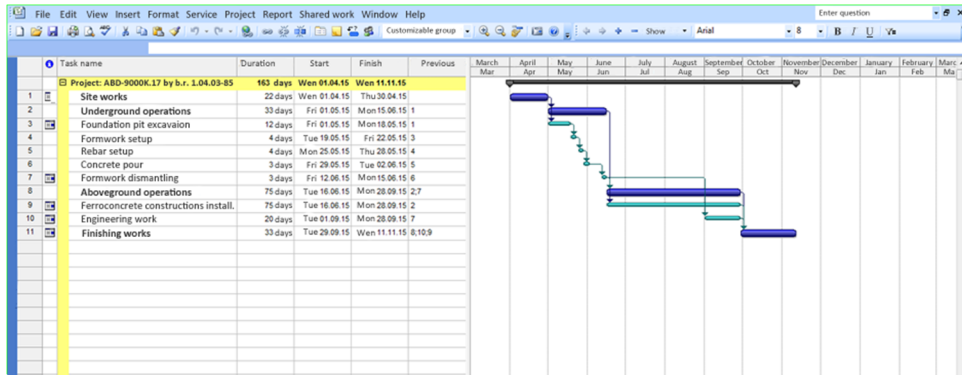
File Edit View Insert Format Service Project Report Shared work Window Help

Enter question

Customizable group - Show - Arial - 8 - B I U

| | | Task name | Duration | Start | Finish | Previous |
|---|---|---|---|---|---|---|
| | | Project: ABD-9000K.17 by b.r. 1.04.03-85 | 163 days | Wen 01.04.15 | Wen 11.11.15 | |
| 1 | | Site works | 22 days | Wen 01.04.15 | Thu 30.04.15 | |
| 2 | | Underground operations | 33 days | Fri 01.05.15 | Mon 15.06.15 | 1 |
| 3 | | Foundation pit excavaion | 12 days | Fri 01.05.15 | Mon 18.05.15 | 1 |
| 4 | | Formwork setup | 4 days | Tue 19.05.15 | Fri 22.05.15 | 3 |
| 5 | | Rebar setup | 4 days | Mon 25.05.15 | Thu 28.05.15 | 4 |
| 6 | | Concrete pour | 3 days | Fri 29.05.15 | Tue 02.06.15 | 5 |
| 7 | | Formwork dismantling | 3 days | Fri 12.06.15 | Mon 15.06.15 | 6 |
| 8 | | Aboveground operations | 75 days | Tue 16.06.15 | Mon 28.09.15 | 2;7 |
| 9 | | Ferroconcrete constructions install. | 75 days | Tue 16.06.15 | Mon 28.09.15 | 2 |
| 10 | | Engineering work | 20 days | Tue 01.09.15 | Mon 28.09.15 | 7 |
| 11 | | Finishing works | 33 days | Tue 29.09.15 | Wen 11.11.15 | 8;10;9 |

March Mar April Apr May May June Jun July Jul August Aug September Sep October Oct November Nov December Dec January Jan February Feb Marc Ma